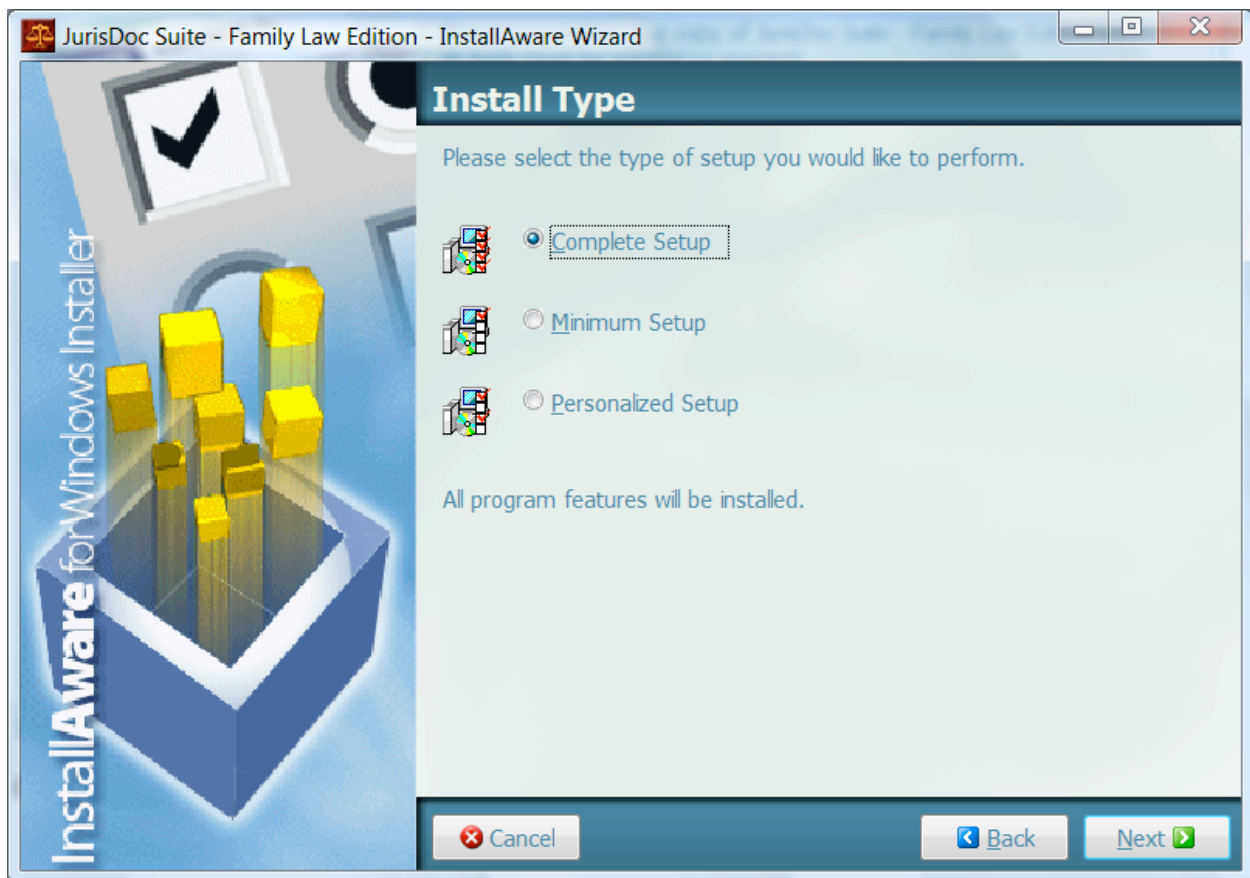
JurisDoc Suite - Family Law Edition - InstallAware Wizard

InstallAware for Windows Installer

Install Type

Please select the type of setup you would like to perform.

Complete Setup

Minimum Setup

Personalized Setup

All program features will be installed.

Cancel

Back

Next